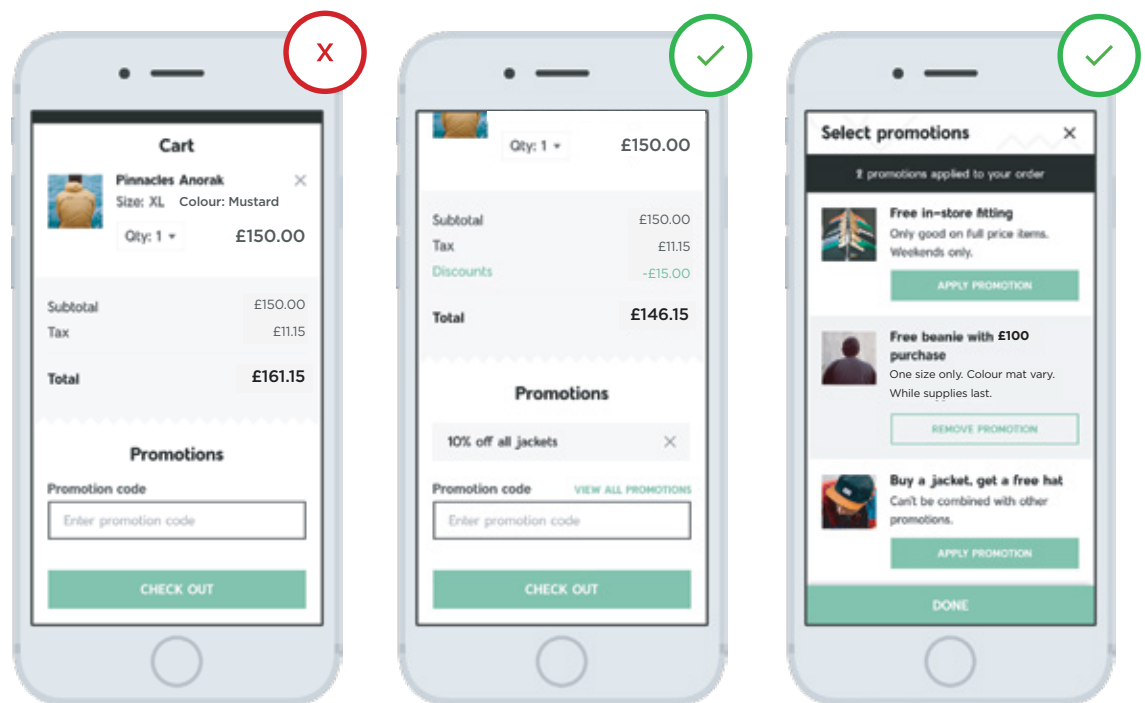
X

Cart

Pinnacles Anorak
Size: XL Colour: Mustard

Qty: 1

£150.00

Subtotal £150.00
Tax £11.15

Total £161.15

Promotions

Promotion code

Enter promotion code

CHECK OUT

✓

Qty: 1

£150.00

Subtotal £150.00
Tax £11.15
Discounts -£15.00

Total £146.15

Promotions

10% off all jackets

Promotion code

VIEW ALL PROMOTIONS

Enter promotion code

CHECK OUT

✓

Select promotions

2 promotions applied to your order

Free in-store fitting
Only good on full price items. Weekends only.

APPLY PROMOTION

Free beanie with £100 purchase
One size only. Colour mat vary. While supplies last.

REMOVE PROMOTION

Buy a jacket, get a free hat
Can't be combined with other promotions.

APPLY PROMOTION

DONE